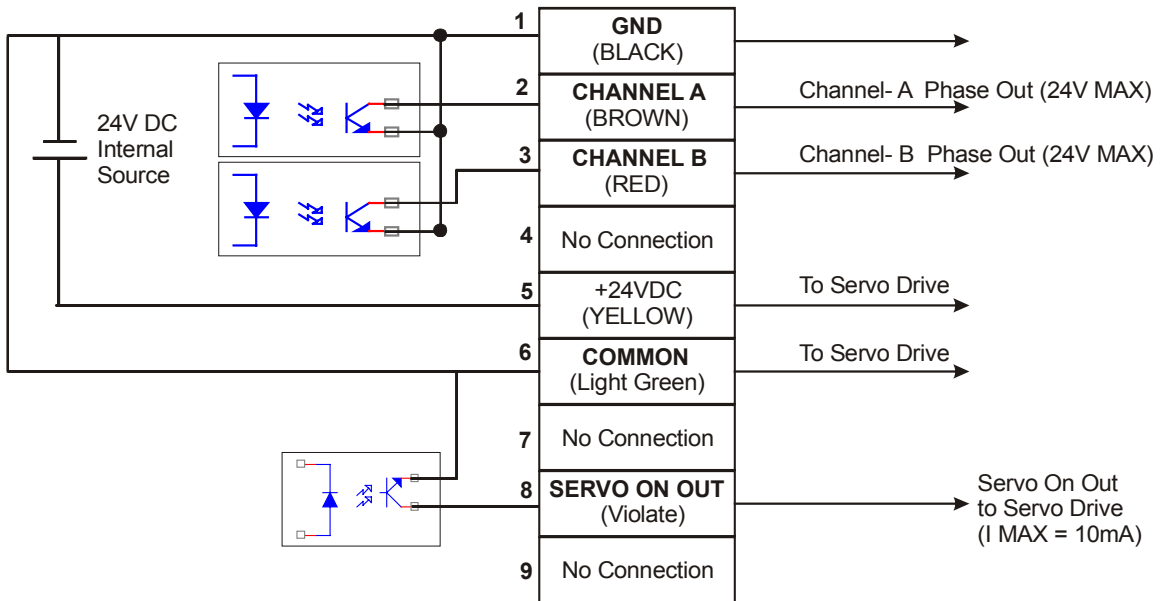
24V DC
Internal
Source

1
GND
(BLACK)

2
CHANNEL A
(BROWN)
Channel- A Phase Out (24V MAX)

3
CHANNEL B
(RED)
Channel- B Phase Out (24V MAX)

4
No Connection

5
+24VDC
(YELLOW)
To Servo Drive

6
COMMON
(Light Green)
To Servo Drive

7
No Connection

8
SERVO ON OUT
(Violate)
Servo On Out
to Servo Drive
(I MAX = 10mA)

9
No Connection